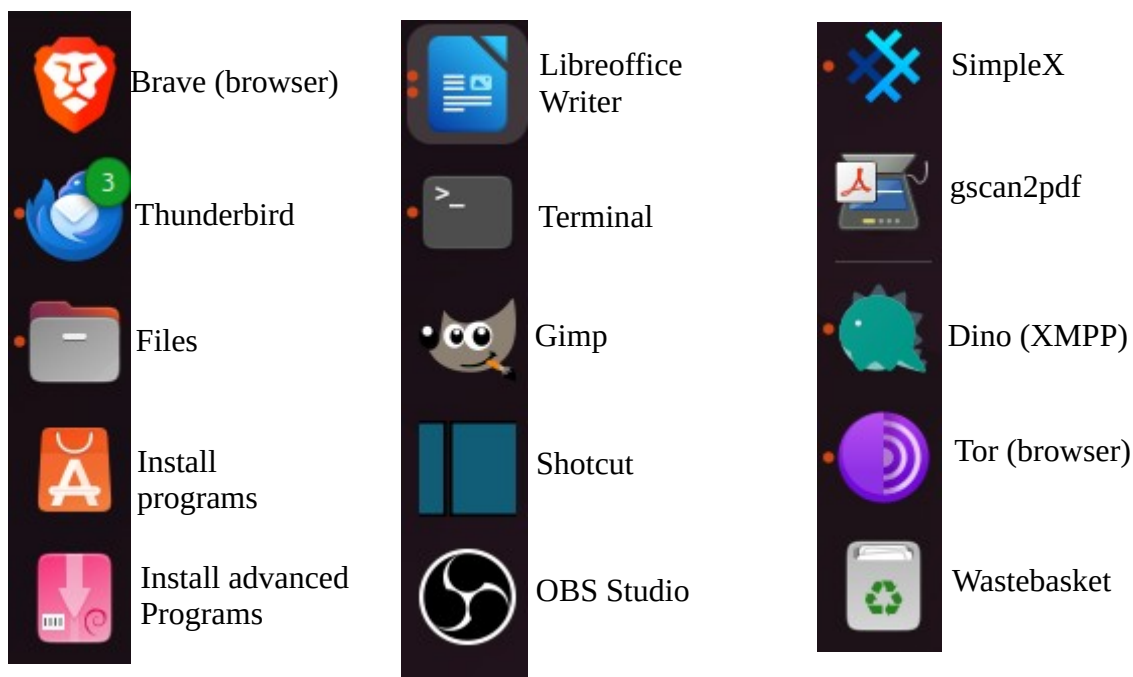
Brave (browser)

3

Thunderbird

Files

Install programs

Install advanced Programs

Libreoffice Writer

>_

Terminal

Gimp

Shotcut

OBS Studio

SimpleX

gscan2pdf

Dino (XMPP)

Tor (browser)

Wastebasket